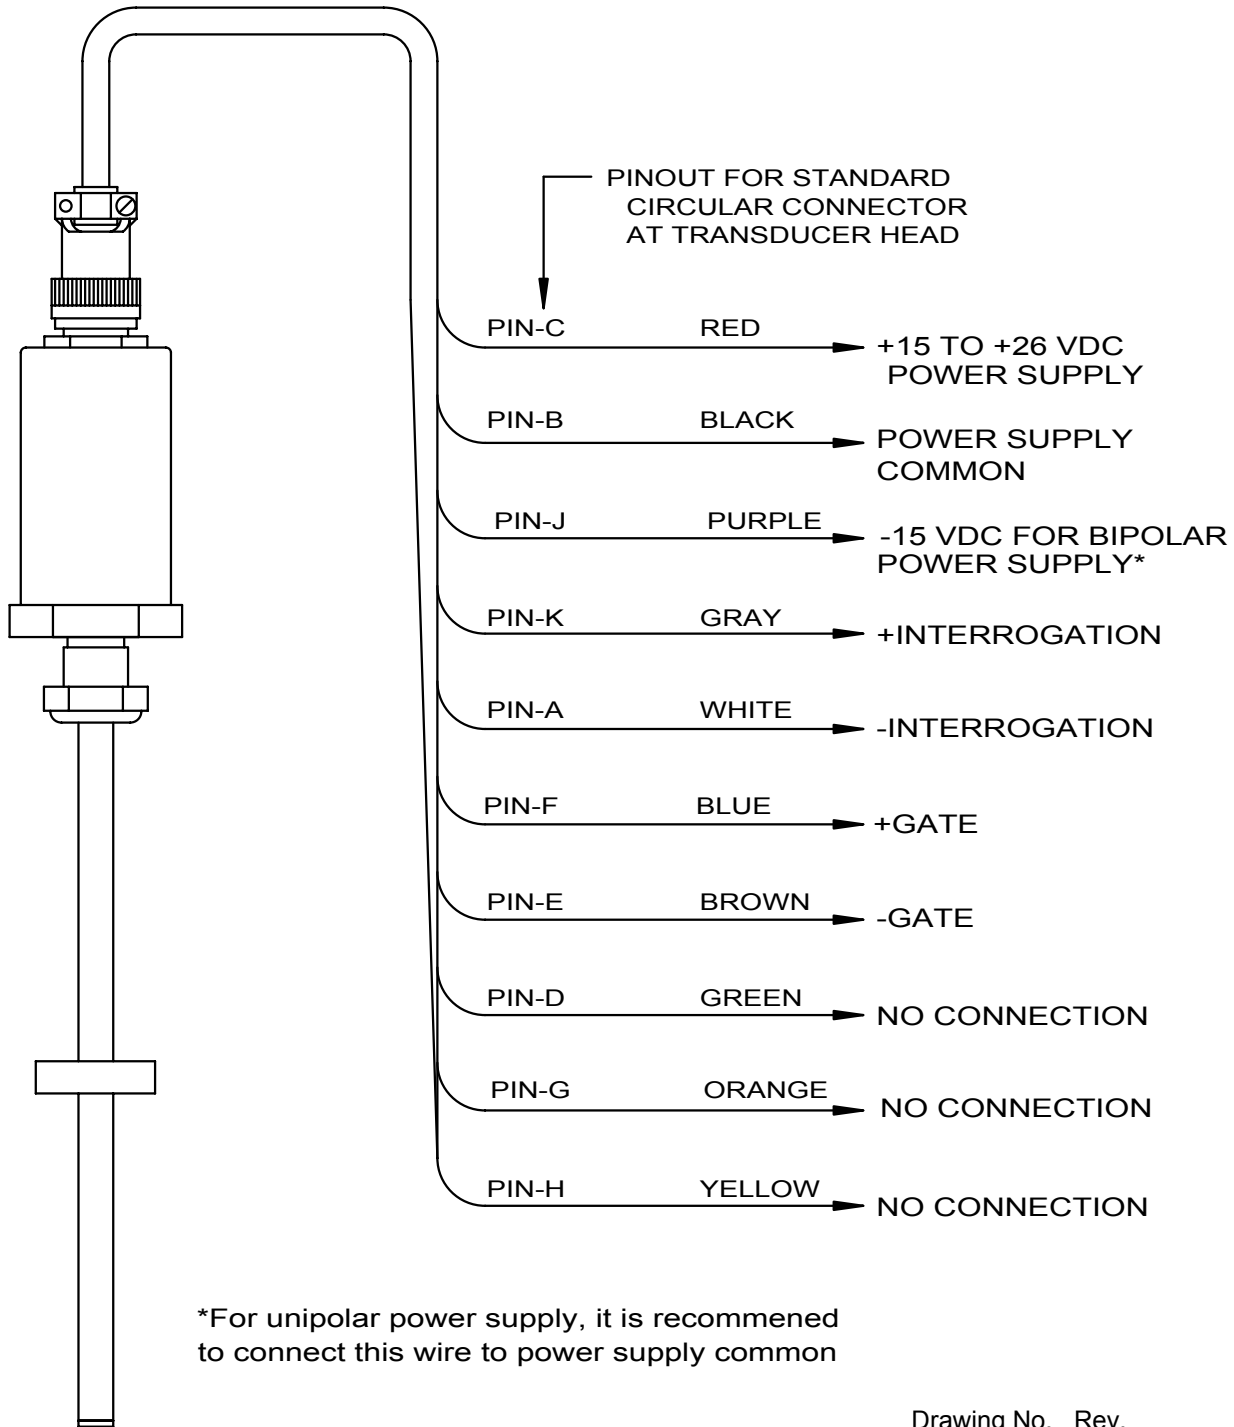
PINOUT FOR STANDARD CIRCULAR CONNECTOR AT TRANSDUCER HEAD

PIN-C RED +15 TO +26 VDC POWER SUPPLY

PIN-B BLACK POWER SUPPLY COMMON

PIN-J PURPLE -15 VDC FOR BIPOLAR POWER SUPPLY*

PIN-K GRAY +INTERROGATION

PIN-A WHITE -INTERROGATION

PIN-F BLUE +GATE

PIN-E BROWN -GATE

PIN-D GREEN NO CONNECTION

PIN-G ORANGE NO CONNECTION

PIN-H YELLOW NO CONNECTION

*For unipolar power supply, it is recommened to connect this wire to power supply common

Drawing No. Rev.